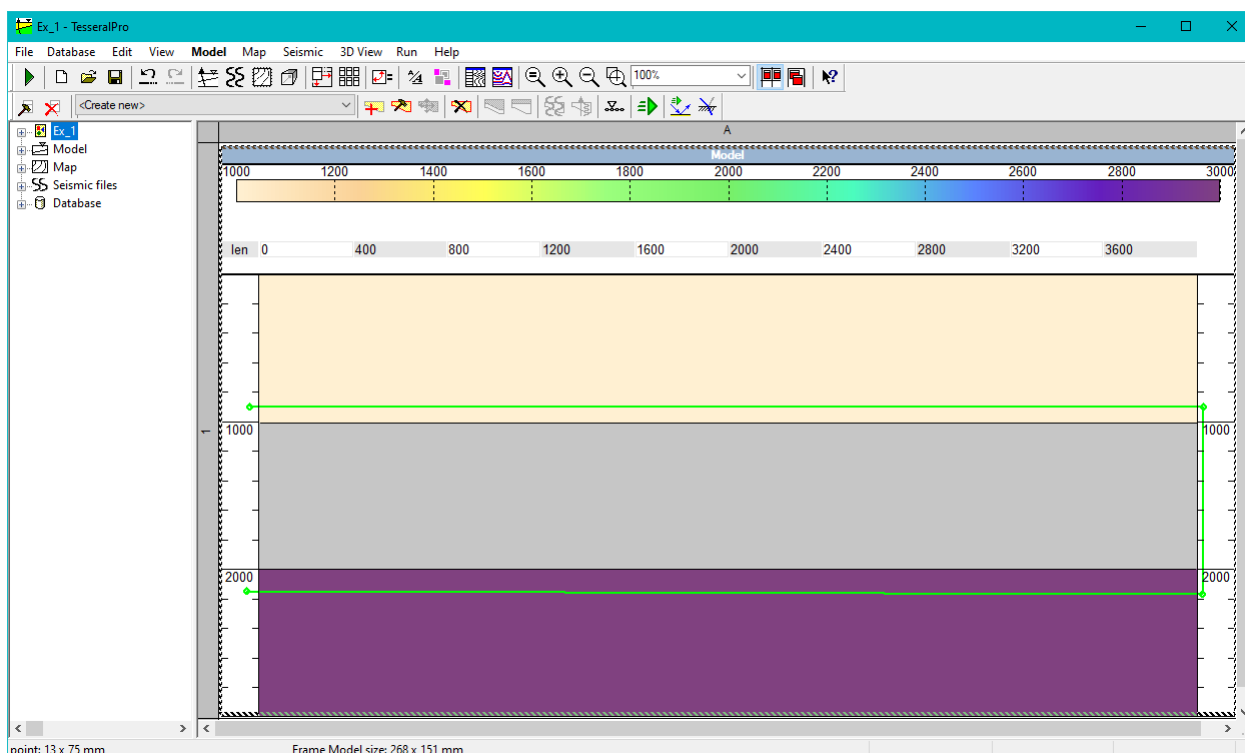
Ex_1 - TesseralPro

File Database Edit View Model Map Seismic 3D View Run Help

100%

<Create new>

Ex_1
Model
Map
Seismic files
Database

A

Model

| 1000 | 1200 | 1400 | 1600 | 1800 | 2000 | 2200 | 2400 | 2600 | 2800 | 3000 |
|---|---|---|---|---|---|---|---|---|---|---|

| len | 0 | 400 | 800 | 1200 | 1600 | 2000 | 2400 | 2800 | 3200 | 3600 |
|---|---|---|---|---|---|---|---|---|---|---|

1000 1000

2000 2000

point: 13 x 75 mm Frame Model size: 268 x 151 mm